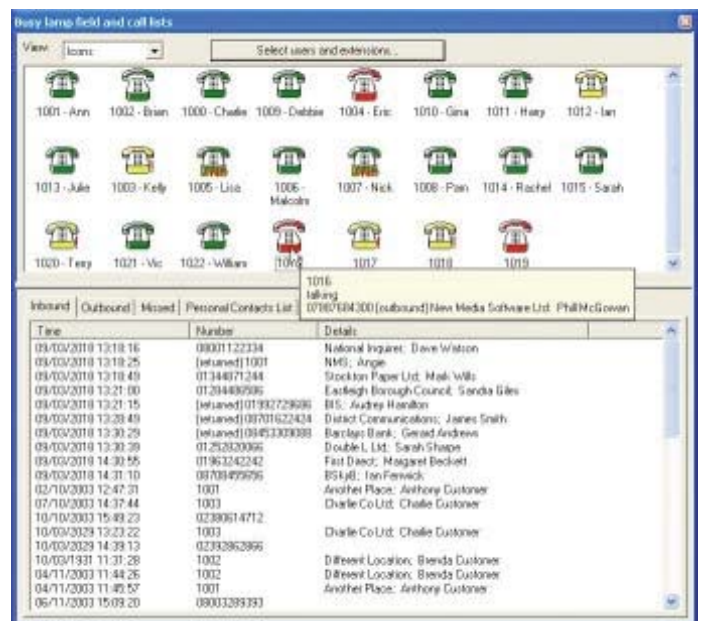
Busy lamp field and call lists

View: Icons

Select users and extensions...

1001 - Ann
1002 - Brian
1000 - Charlie
1009 - Debbie
1004 - Eric
1010 - Gina
1011 - Harry
1012 - Ian
1013 - Julie
1003 - Kelly
1005 - Lisa
1006 - Malcolm
1007 - Nick
1008 - Pam
1014 - Rachel
1015 - Sarah
1020 - Terry
1021 - Vic
1022 - William
1016
1017
1018
1019

1016
talking
07987694300 [outbound] New Media Software Ltd: Phil McGowan

Inbound | Outbound | Missed | Personal Contacts List

| Time | Number | Details |
|---|---|---|
| 09/03/2010 13:18:16 | 08001122334 | National Inquirer: Dave Watson |
| 09/03/2010 13:18:25 | [returned] 1001 | NMG: Angie |
| 09/03/2010 13:18:49 | 01344871244 | Stockton Paper Ltd: Mark Wills |
| 09/03/2010 13:21:00 | 01204468586 | Eastleigh Borough Council: Sandra Giles |
| 09/03/2010 13:21:15 | [returned] 01932729686 | BIS: Audrey Hamilton |
| 09/03/2010 13:28:49 | [returned] 08701622424 | District Communications: James Smith |
| 09/03/2010 13:30:29 | [returned] 08453308088 | Barclays Bank: Gerald Andrews |
| 09/03/2010 13:30:39 | 01252820066 | Double L Ltd: Sarah Sharpe |
| 09/03/2010 14:30:55 | 01963242242 | First Direct: Margaret Beckett |
| 09/03/2010 14:31:10 | 08708495656 | BSkyB: Ian Fenwick |
| 02/10/2010 12:47:31 | 1001 | Another Place: Anthony Customer |
| 07/10/2010 14:37:44 | 1003 | Charlie Co Ltd: Charlie Customer |
| 10/10/2010 15:49:23 | 02380614712 | |
| 10/03/2029 13:23:22 | 1003 | Charlie Co Ltd: Charlie Customer |
| 10/03/2029 14:39:13 | 02392862866 | |
| 10/03/1931 11:31:28 | 1002 | Different Location: Brenda Customer |
| 04/11/2003 11:44:26 | 1002 | Different Location: Brenda Customer |
| 04/11/2003 11:45:57 | 1001 | Another Place: Anthony Customer |
| 06/11/2003 15:09:20 | 08003289393 | |